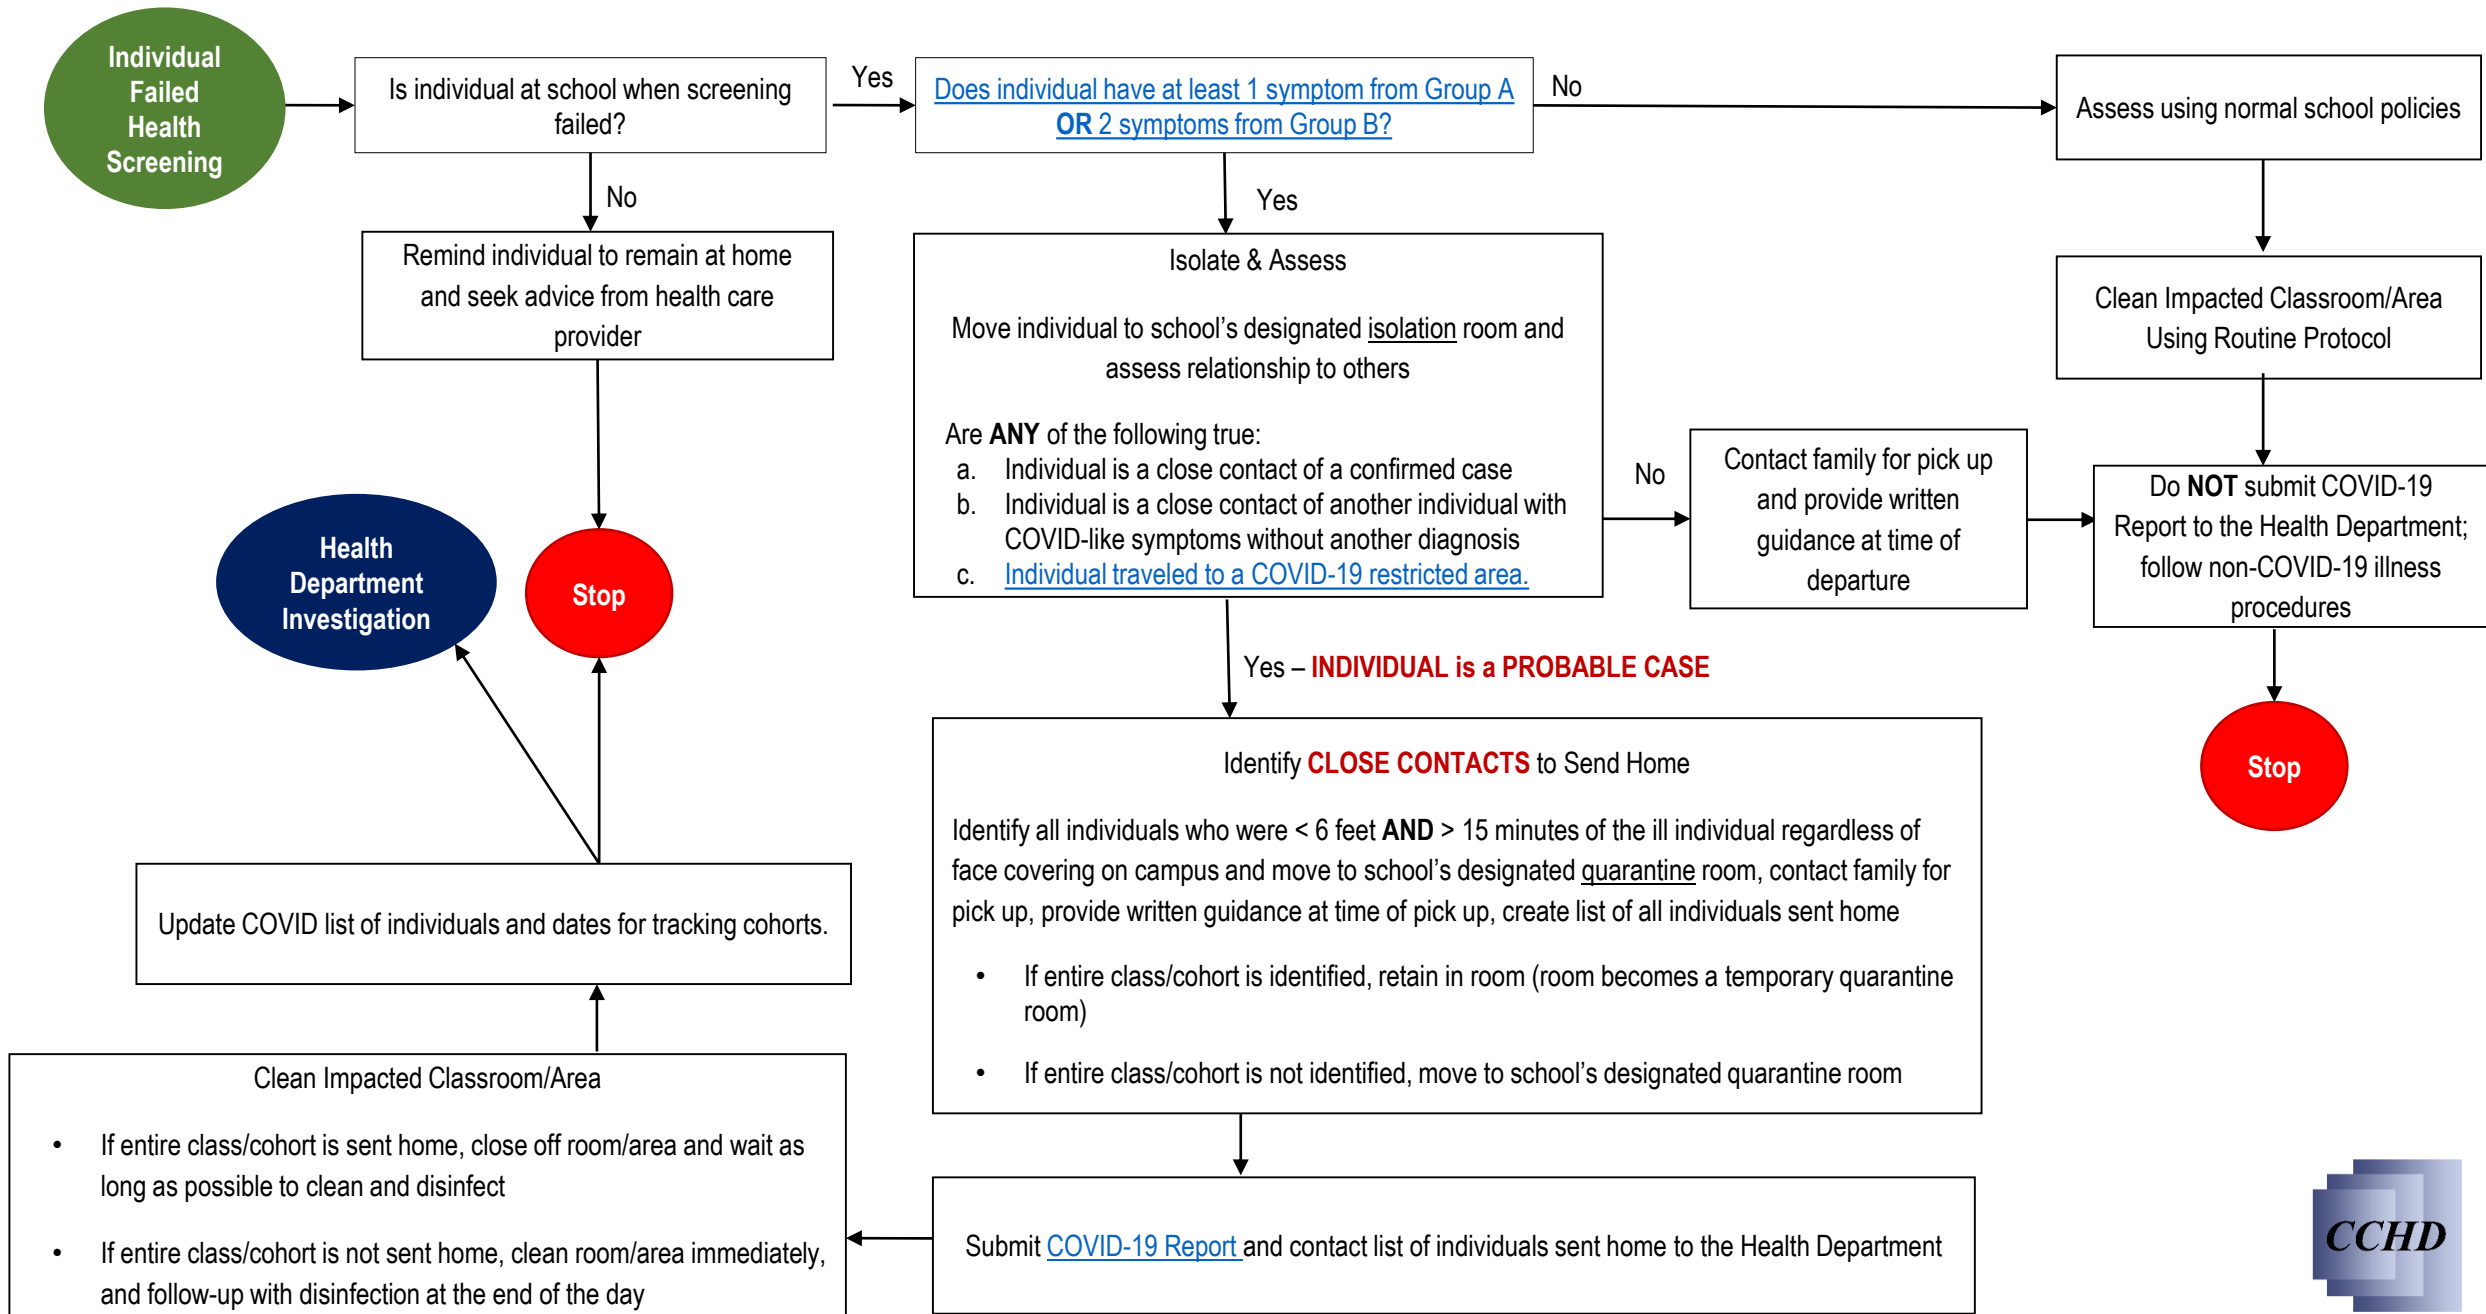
Individual Failed Health Screening

Is individual at school when screening failed?

Yes

Does individual have at least 1 symptom from Group A OR 2 symptoms from Group B?

No

Assess using normal school policies

No

Remind individual to remain at home and seek advice from health care provider

Yes

Isolate & Assess

Move individual to school's designated isolation room and assess relationship to others

Are ANY of the following true:
a. Individual is a close contact of a confirmed case
b. Individual is a close contact of another individual with COVID-like symptoms without another diagnosis
c. Individual traveled to a COVID-19 restricted area.

Clean Impacted Classroom/Area Using Routine Protocol

No

Contact family for pick up and provide written guidance at time of departure

Do NOT submit COVID-19 Report to the Health Department; follow non-COVID-19 illness procedures

Health Department Investigation

Stop

Yes – INDIVIDUAL is a PROBABLE CASE

Stop

Identify CLOSE CONTACTS to Send Home

Identify all individuals who were < 6 feet AND > 15 minutes of the ill individual regardless of face covering on campus and move to school's designated quarantine room, contact family for pick up, provide written guidance at time of pick up, create list of all individuals sent home

- If entire class/cohort is identified, retain in room (room becomes a temporary quarantine room)
- If entire class/cohort is not identified, move to school's designated quarantine room

Update COVID list of individuals and dates for tracking cohorts.

Clean Impacted Classroom/Area

- If entire class/cohort is sent home, close off room/area and wait as long as possible to clean and disinfect
- If entire class/cohort is not sent home, clean room/area immediately, and follow-up with disinfection at the end of the day

Submit COVID-19 Report and contact list of individuals sent home to the Health Department

CCHD